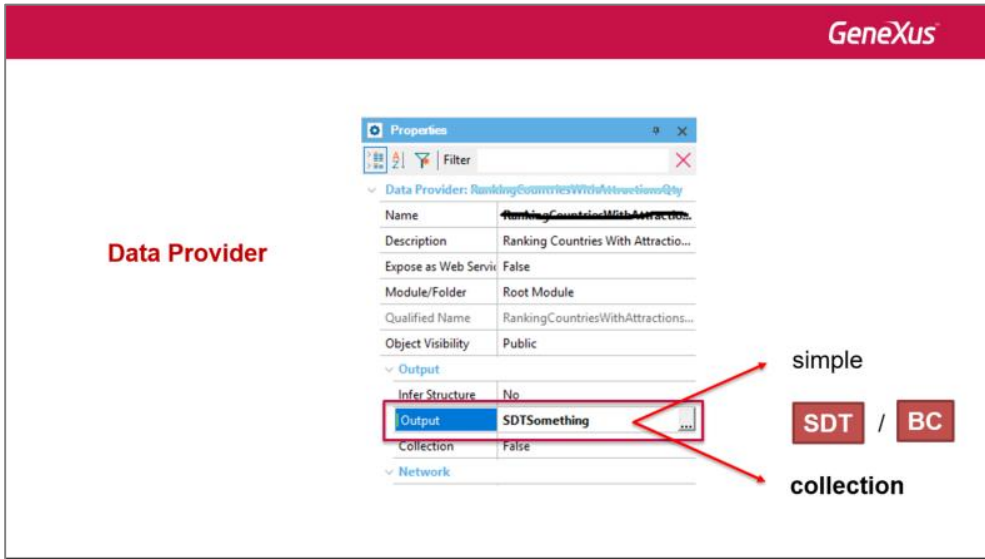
GeneXus

Data Provider

Properties

Filter

Data Provider: RankingCountriesWithAttractionsQty

| Name | RankingCountriesWithAttractio... |
|---|---|
| Description | Ranking Countries With Attractio... |
| Expose as Web Servic | False |
| Module/Folder | Root Module |
| Qualified Name | RankingCountriesWithAttractions... |
| Object Visibility | Public |

Output

| Infer Structure | No |
|---|---|
| Output | SDTSomething |
| Collection | False |

Network

simple

SDT / BC

collection